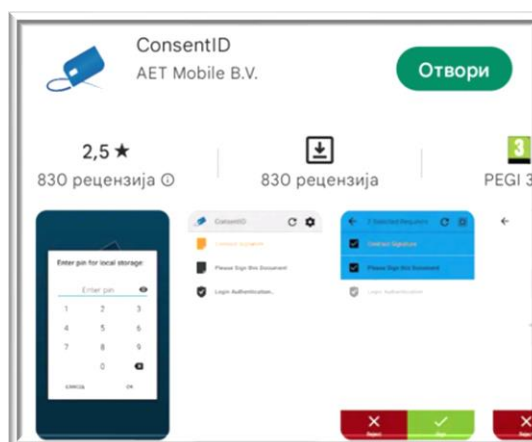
ConsentID
AET Mobile B.V.

Отвори

2,5 ★
830 рецензија ⓘ

830 рецензија

3
PEGI 3

Enter pin for local storage
Enter pin
1 2 3
4 5 6
7 8 9
0
CANCEL OK

ConsentID
Contract Signature
Please Sign this Document
Login Authentication...

2 Selected Requests
Contract Signature
Please Sign this Document
Login Authentication

Reject
Sign